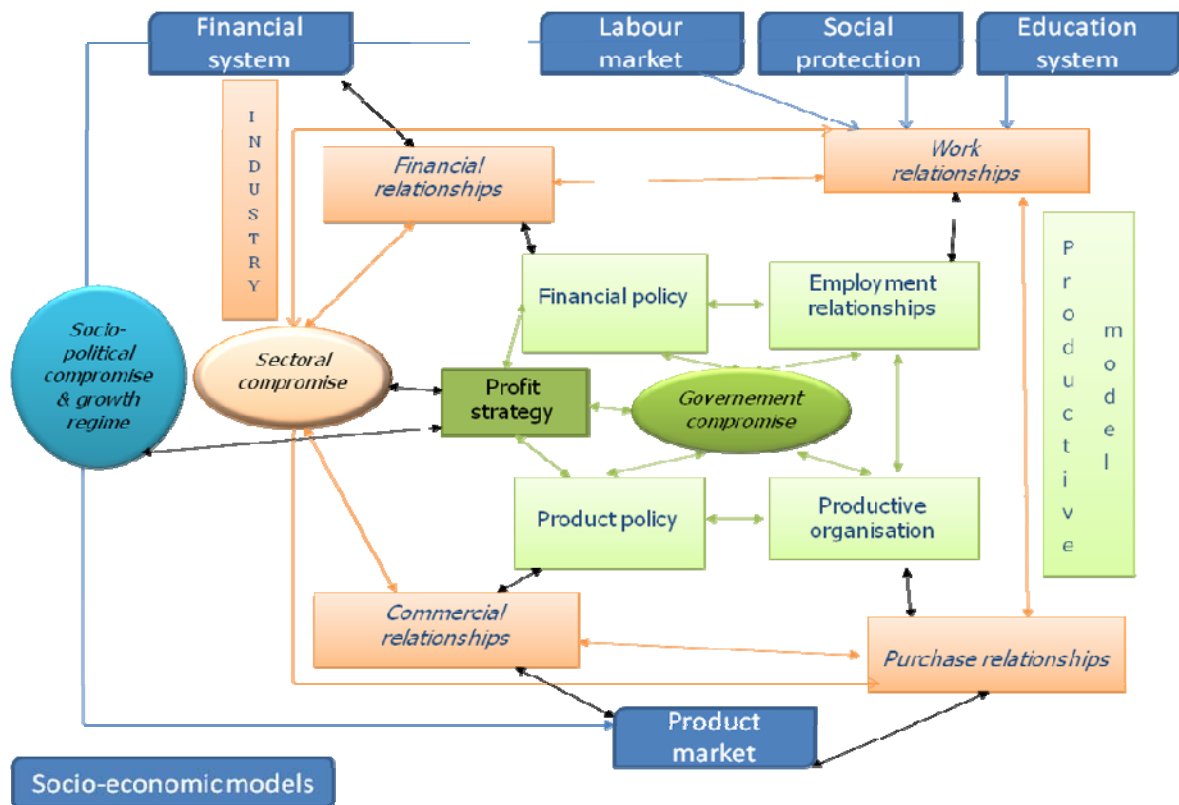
Financial system

Labour market

Social protection

Education system

INDUSTRY

Financial relationships

Work relationships

Financial policy

Employment relationships

Productive model

Socio-political compromise & growth regime

Sectoral compromise

Profit strategy

Governement compromise

Product policy

Productive organisation

Commercial relationships

Purchase relationships

Product market

Socio-economicmodels